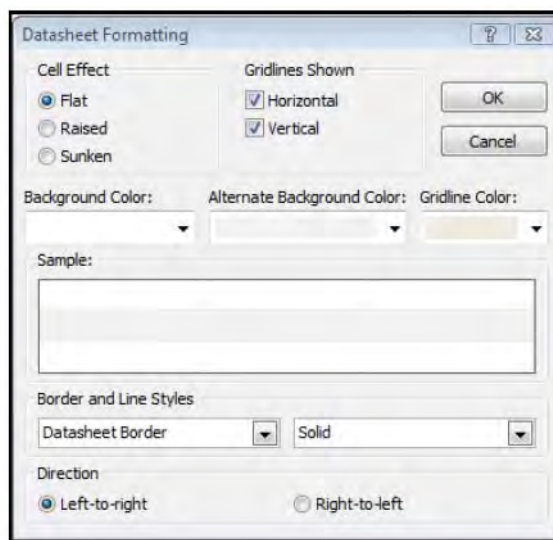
Datasheet Formatting

? X

Cell Effect

Flat

Raised

Sunken

Gridlines Shown

Horizontal

Vertical

OK

Cancel

Background Color:

Alternate Background Color:

Gridline Color:

Sample:

Border and Line Styles

Datasheet Border

Solid

Direction

Left-to-right

Right-to-left